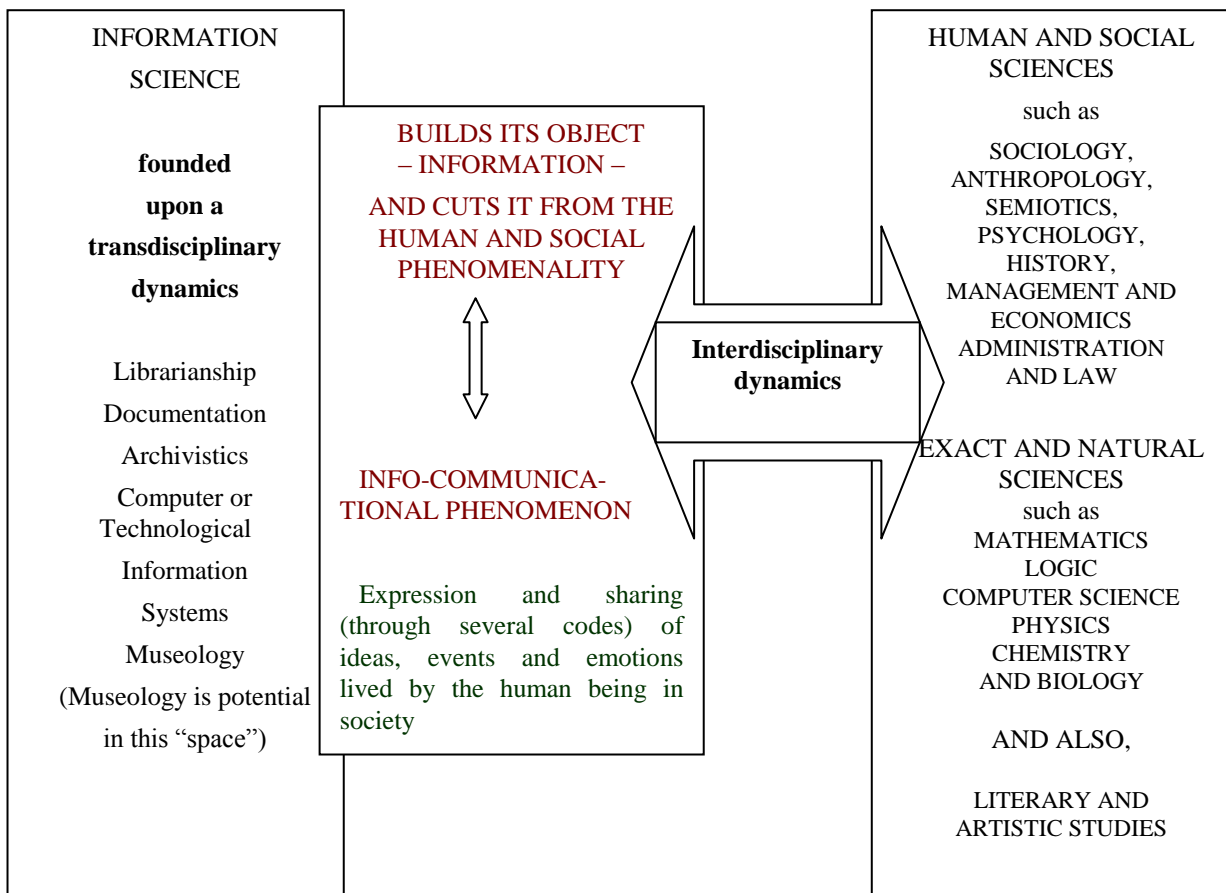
INFORMATION SCIENCE

**founded upon a transdisciplinary dynamics**

Librarianship
Documentation
Archivistics
Computer or Technological Information Systems
Museology
(Museology is potential in this "space")

BUILDS ITS OBJECT – INFORMATION –
AND CUTS IT FROM THE HUMAN AND SOCIAL PHENOMENALITY

INFO-COMMUNICATIONAL PHENOMENON

Expression and sharing (through several codes) of ideas, events and emotions lived by the human being in society

**Interdisciplinary dynamics**

HUMAN AND SOCIAL SCIENCES
such as
SOCIOLOGY,
ANTHROPOLOGY,
SEMIOTICS,
PSYCHOLOGY,
HISTORY,
MANAGEMENT AND ECONOMICS
ADMINISTRATION AND LAW

EXACT AND NATURAL SCIENCES
such as
MATHEMATICS
LOGIC
COMPUTER SCIENCE
PHYSICS
CHEMISTRY
AND BIOLOGY

AND ALSO,

LITERARY AND ARTISTIC STUDIES